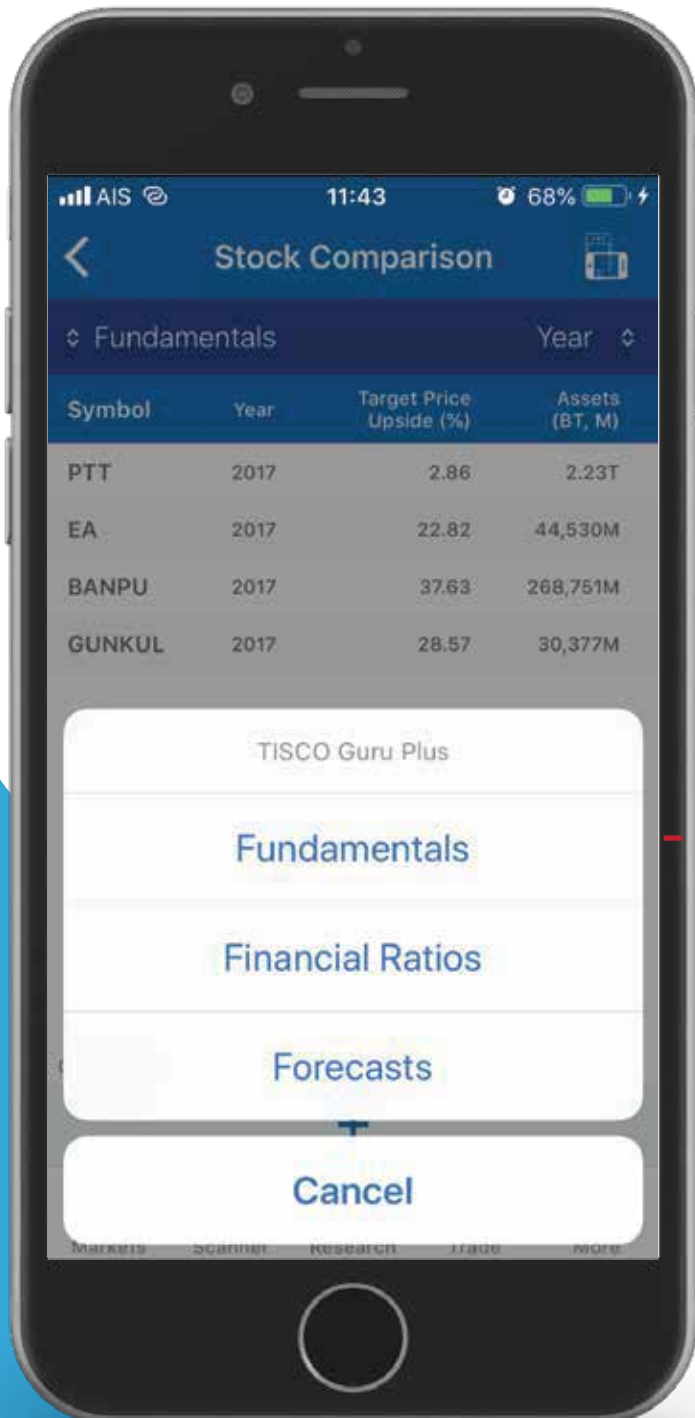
AIS 11:43 68%

Stock Comparison

Fundamentals Year

| Symbol | Year | Target Price Upside (%) | Assets (BT, M) |
|---|---|---|---|
| PTT | 2017 | 2.86 | 2.23T |
| EA | 2017 | 22.82 | 44,530M |
| BANPU | 2017 | 37.63 | 268,751M |
| GUNKUL | 2017 | 28.57 | 30,377M |

TISCO Guru Plus

Fundamentals

Financial Ratios

Forecasts

Cancel

Markets Scanner Research Trade More